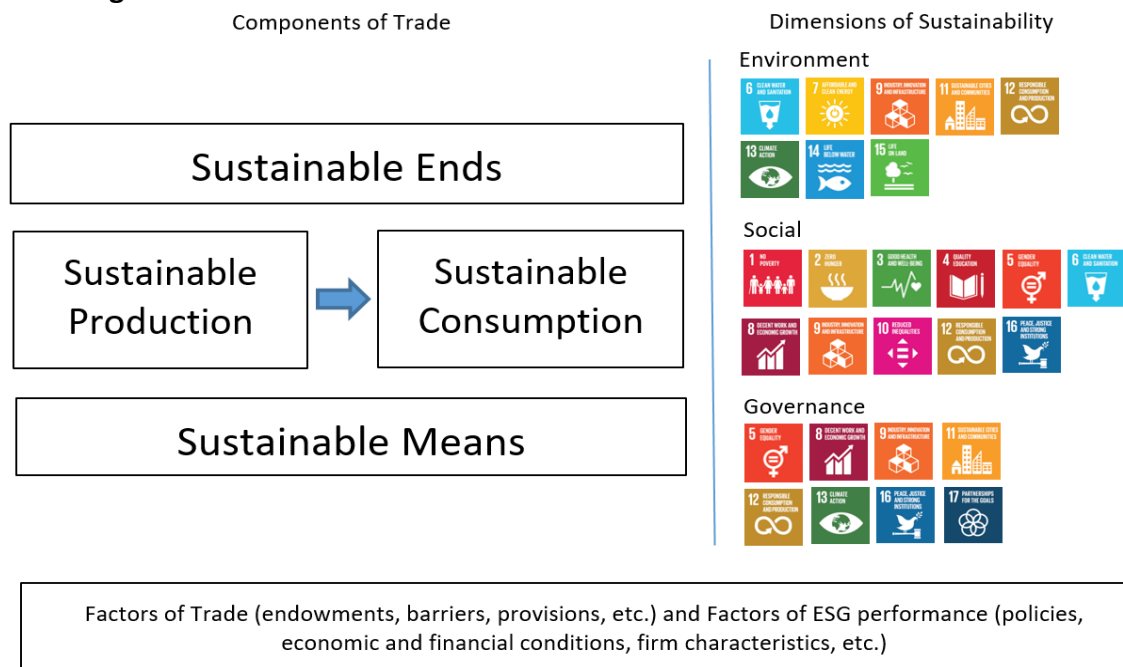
Components of Trade

Sustainable Ends

Sustainable Production

Sustainable Consumption

Sustainable Means

Dimensions of Sustainability

Environment

6 CLEAN WATER AND SANITATION
7 AFFORDABLE AND CLEAN ENERGY
9 INDUSTRY, INNOVATION AND INFRASTRUCTURE
11 SUSTAINABLE CITIES AND COMMUNITIES
12 RESPONSIBLE CONSUMPTION AND PRODUCTION
13 CLIMATE ACTION
14 LIFE BELOW WATER
15 LIFE ON LAND

Social

1 NO POVERTY
2 ZERO HUNGER
3 GOOD HEALTH AND WELL-BEING
4 QUALITY EDUCATION
5 GENDER EQUALITY
6 CLEAN WATER AND SANITATION
8 DECENT WORK AND ECONOMIC GROWTH
9 INDUSTRY, INNOVATION AND INFRASTRUCTURE
10 REDUCED INEQUALITIES
12 RESPONSIBLE CONSUMPTION AND PRODUCTION
16 PEACE, JUSTICE AND STRONG INSTITUTIONS

Governance

5 GENDER EQUALITY
8 DECENT WORK AND ECONOMIC GROWTH
9 INDUSTRY, INNOVATION AND INFRASTRUCTURE
11 SUSTAINABLE CITIES AND COMMUNITIES
12 RESPONSIBLE CONSUMPTION AND PRODUCTION
13 CLIMATE ACTION
16 PEACE, JUSTICE AND STRONG INSTITUTIONS
17 PARTNERSHIPS FOR THE GOALS

Factors of Trade (endowments, barriers, provisions, etc.) and Factors of ESG performance (policies, economic and financial conditions, firm characteristics, etc.)